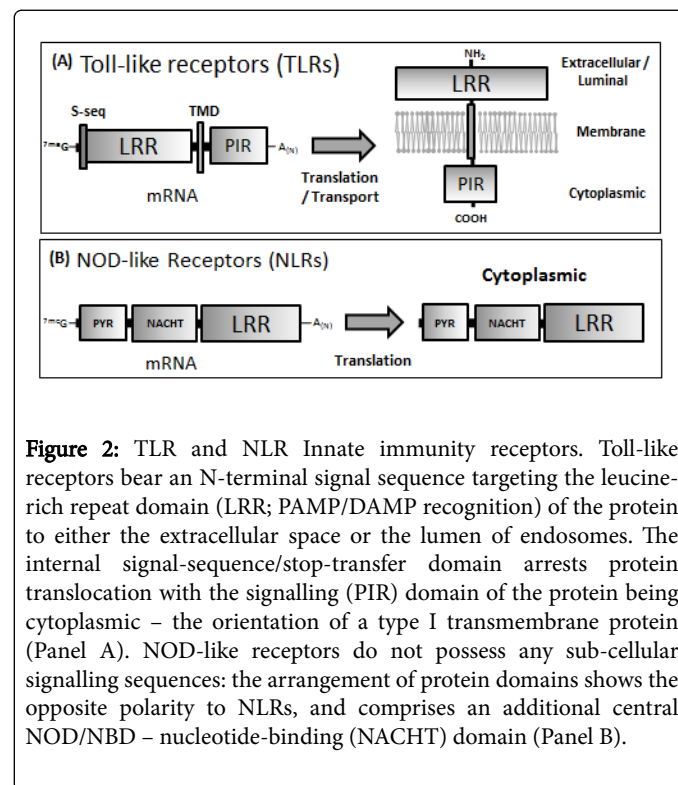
(A) Toll-like receptors (TLRs)

S-seq

TMD

$^{7me}G$

LRR

PIR

$A_{(N)}$

mRNA

Translation / Transport

$NH_2$

LRR

PIR

COOH

Extracellular / Luminal

Membrane

Cytoplasmic

(B) NOD-like Receptors (NLRs)

$^{7me}G$

PYR

NACHT

LRR

$A_{(N)}$

mRNA

Translation

Cytoplasmic

PYR

NACHT

LRR

Figure 2: TLR and NLR Innate immunity receptors. Toll-like receptors bear an N-terminal signal sequence targeting the leucine-rich repeat domain (LRR; PAMP/DAMP recognition) of the protein to either the extracellular space or the lumen of endosomes. The internal signal-sequence/stop-transfer domain arrests protein translocation with the signalling (PIR) domain of the protein being cytoplasmic – the orientation of a type I transmembrane protein (Panel A). NOD-like receptors do not possess any sub-cellular signalling sequences: the arrangement of protein domains shows the opposite polarity to NLRs, and comprises an additional central NOD/NBD – nucleotide-binding (NACHT) domain (Panel B).